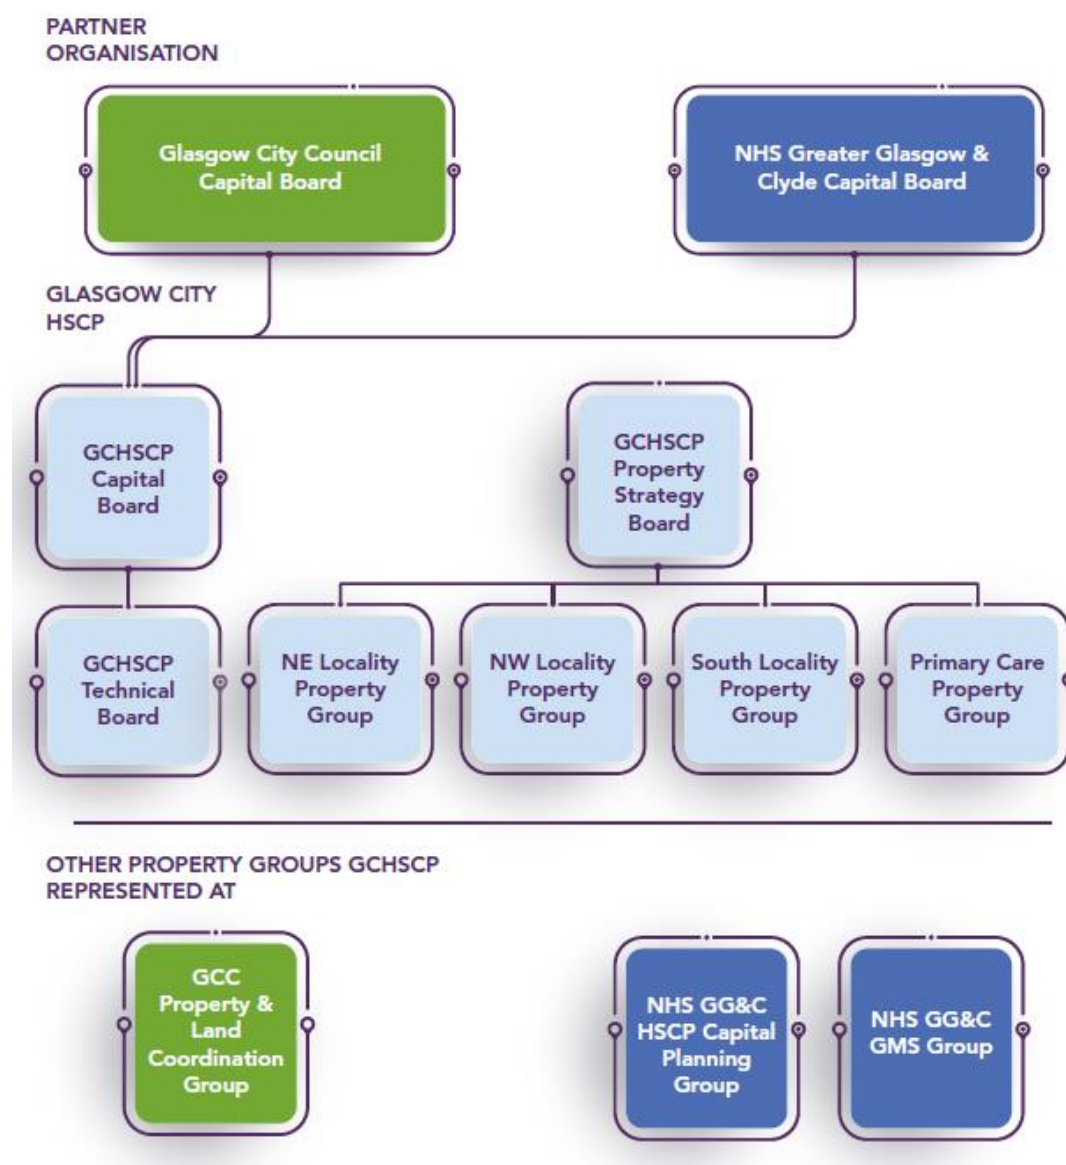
PARTNER ORGANISATION

Glasgow City Council Capital Board

NHS Greater Glasgow & Clyde Capital Board

GLASGOW CITY HSCP

GCHSCP Capital Board

GCHSCP Property Strategy Board

GCHSCP Technical Board

NE Locality Property Group

NW Locality Property Group

South Locality Property Group

Primary Care Property Group

OTHER PROPERTY GROUPS GCHSCP REPRESENTED AT

GCC Property & Land Coordination Group

NHS GG&C HSCP Capital Planning Group

NHS GG&C GMS Group